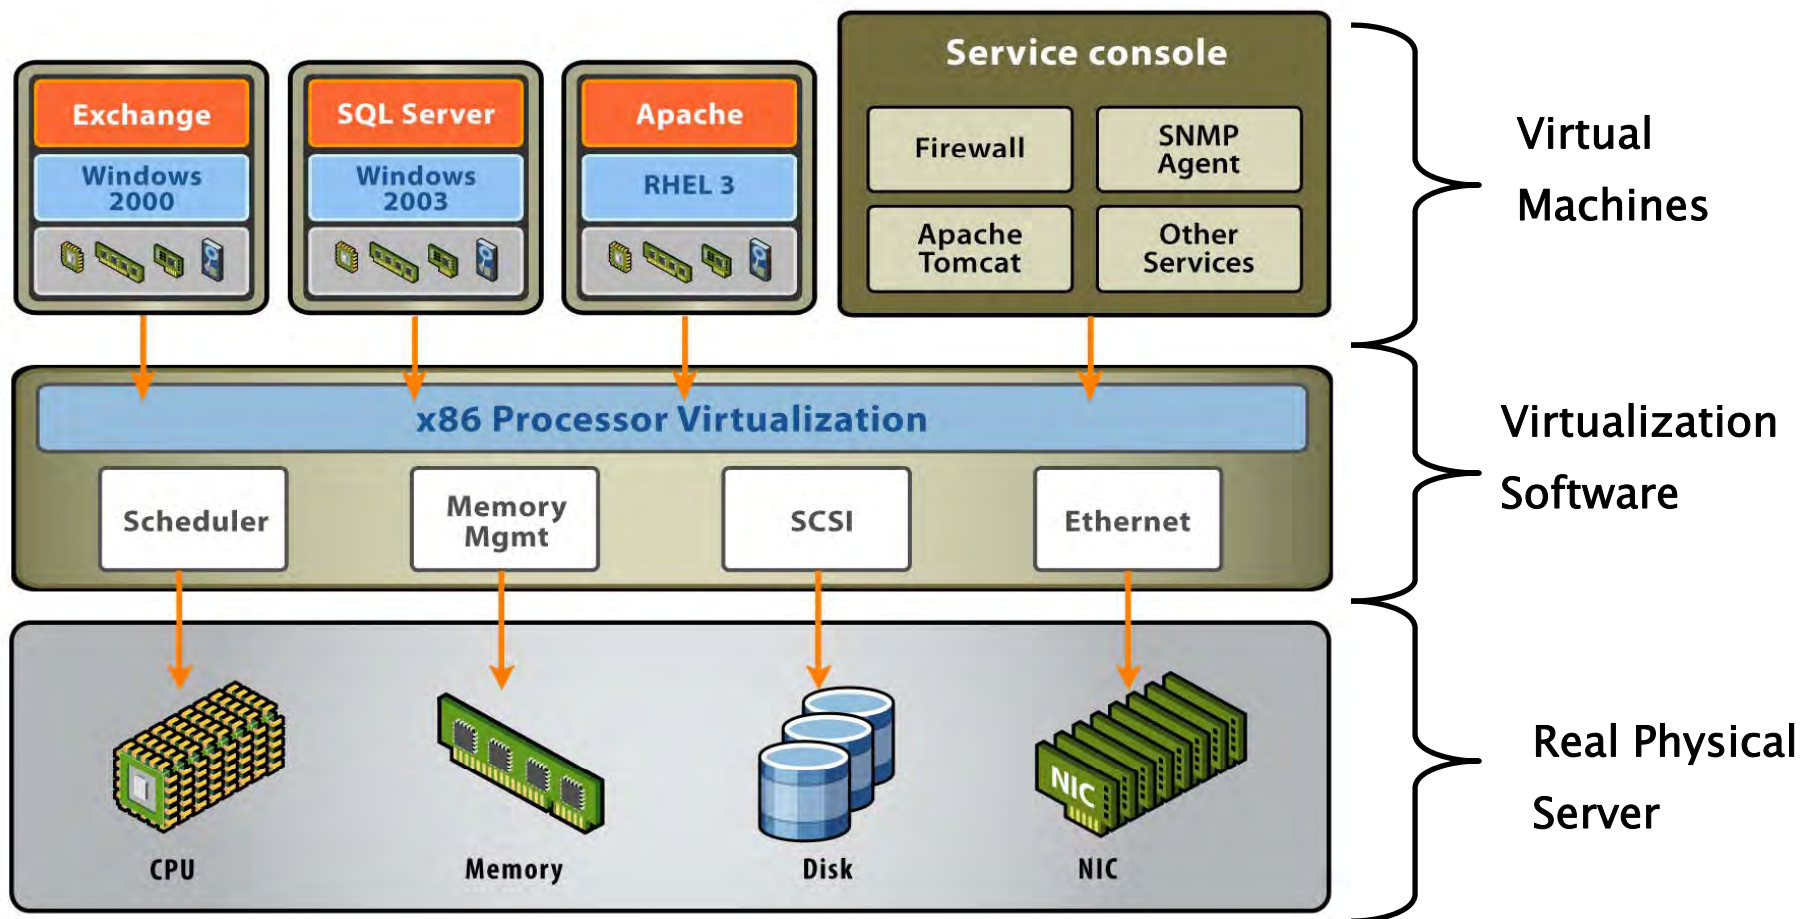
Exchange
Windows 2000

SQL Server
Windows 2003

Apache
RHEL 3

Service console
Firewall
SNMP Agent
Apache Tomcat
Other Services

Virtual Machines

x86 Processor Virtualization
Scheduler
Memory Mgmt
SCSI
Ethernet

Virtualization Software

NIC
CPU
Memory
Disk
NIC

Real Physical Server